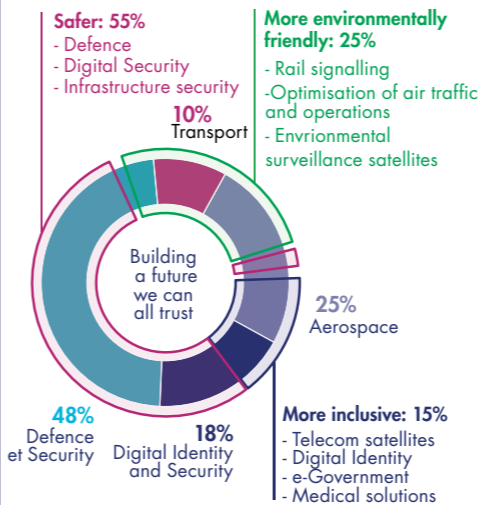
Safer: 55%
- Defence
- Digital Security
- Infrastructure security

More environmentally friendly: 25%
- Rail signalling
-Optimisation of air traffic and operations
- Envrionmental surveillance satellites

10%
Transport

Building a future we can all trust

25%
Aerospace

48%
Defence et Security

18%
Digital Identity and Security

More inclusive: 15%
- Telecom satellites
- Digital Identity
- e-Government
- Medical solutions